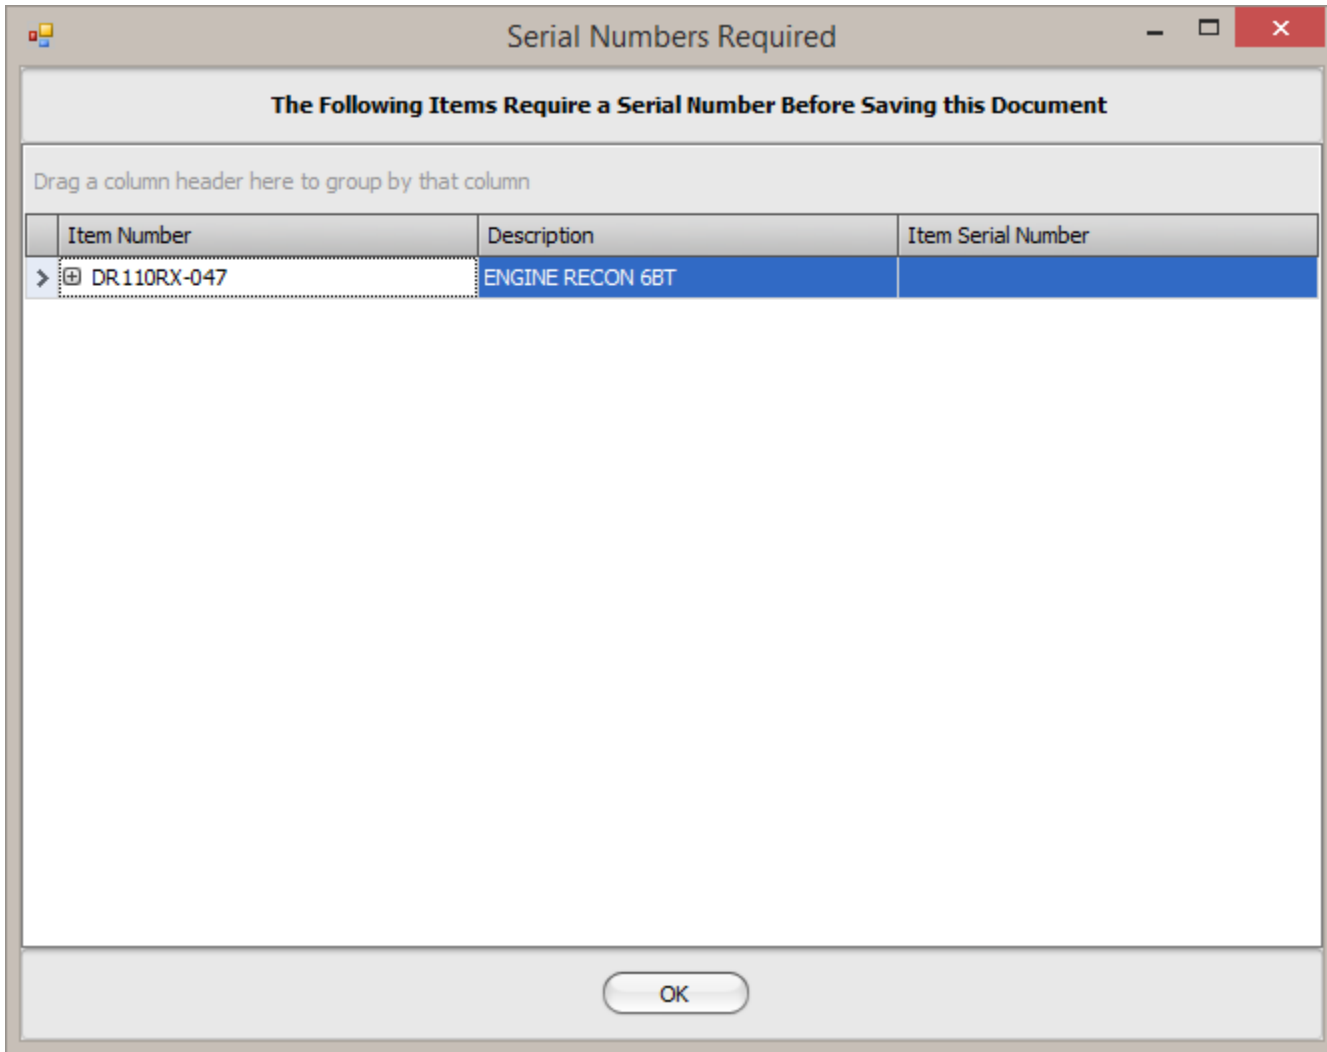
Serial Numbers Required

The Following Items Require a Serial Number Before Saving this Document

Drag a column header here to group by that column

| Item Number | Description | Item Serial Number |
|---|---|---|
| DR110RX-047 | ENGINE RECON 6BT | |

OK